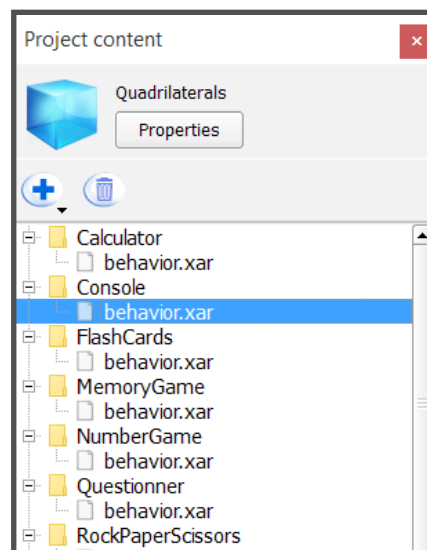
Project content

Quadrilaterals

Properties

Calculator
behavior.xar
Console
behavior.xar
FlashCards
behavior.xar
MemoryGame
behavior.xar
NumberGame
behavior.xar
Questionner
behavior.xar
RockPaperScissors